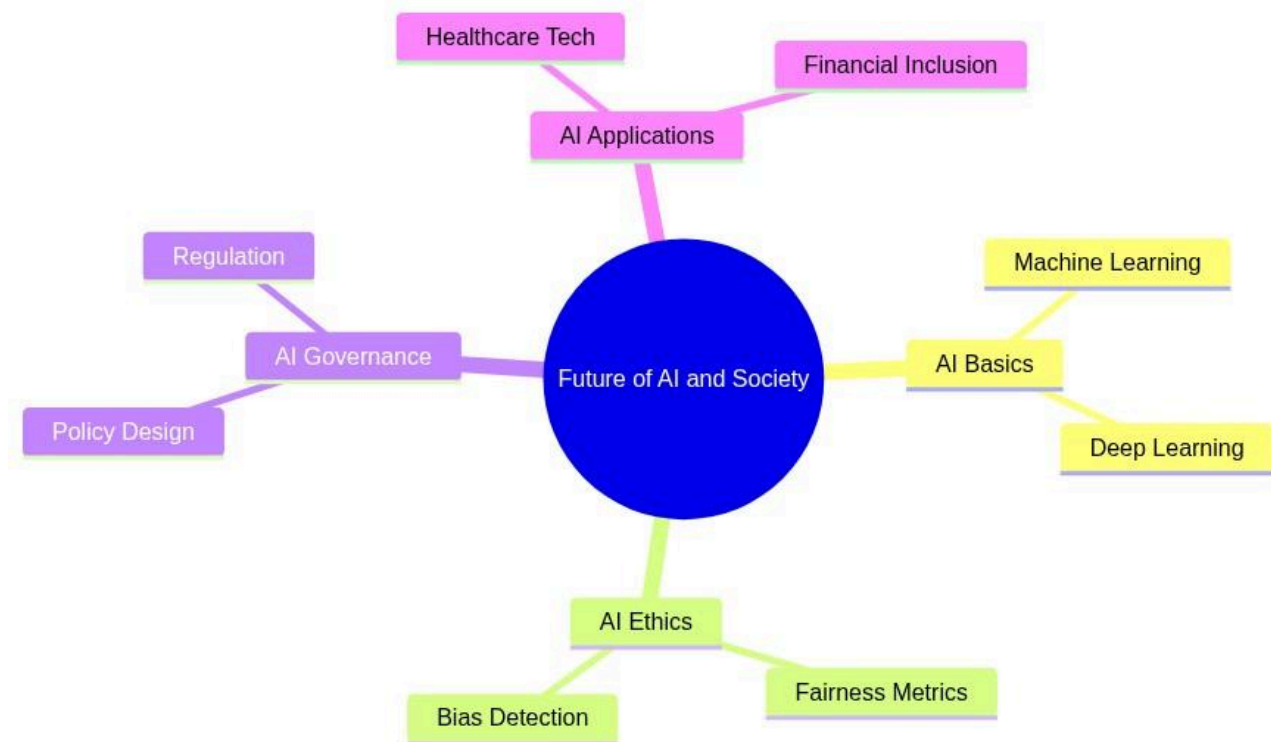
Healthcare Tech

Financial Inclusion

AI Applications

Regulation

Machine Learning

AI Governance

Future of AI and Society

AI Basics

Policy Design

Deep Learning

AI Ethics

Fairness Metrics

Bias Detection